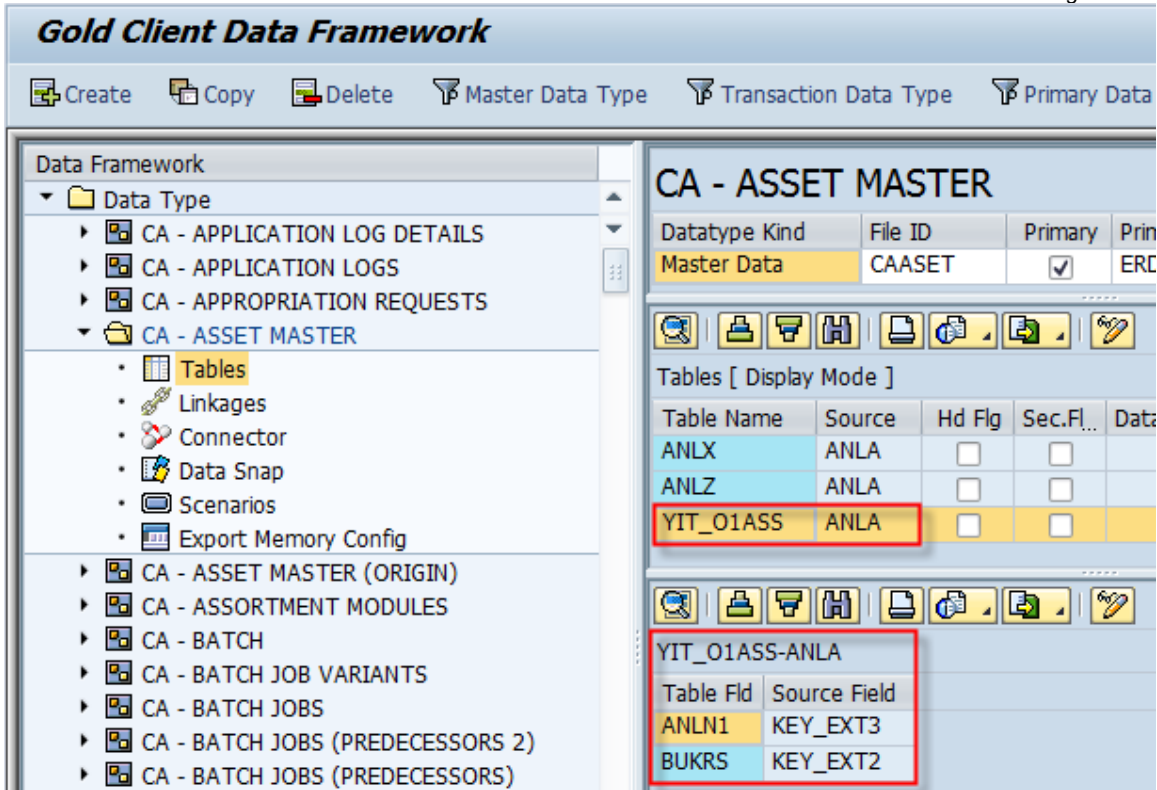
Gold Client Data Framework

Create Copy Delete Master Data Type Transaction Data Type Primary Data

Data Framework
Data Type
CA - APPLICATION LOG DETAILS
CA - APPLICATION LOGS
CA - APPROPRIATION REQUESTS
CA - ASSET MASTER
Tables
Linkages
Connector
Data Snap
Scenarios
Export Memory Config
CA - ASSET MASTER (ORIGIN)
CA - ASSORTMENT MODULES
CA - BATCH
CA - BATCH JOB VARIANTS
CA - BATCH JOBS
CA - BATCH JOBS (PREDECESSORS 2)
CA - BATCH JOBS (PREDECESSORS)

CA - ASSET MASTER

| Datatype Kind | File ID | Primary | Prin |
|---|---|---|---|
| Master Data | CAASET | ✓ | ERD |

Tables [ Display Mode ]

| Table Name | Source | Hd Flg | Sec.Fl... | Data |
|---|---|---|---|---|
| ANLX | ANLA | | | |
| ANLZ | ANLA | | | |
| YIT_O1ASS | ANLA | | | |

YIT_O1ASS-ANLA

| Table Fld | Source Field |
|---|---|
| ANLN1 | KEY_EXT3 |
| BUKRS | KEY_EXT2 |